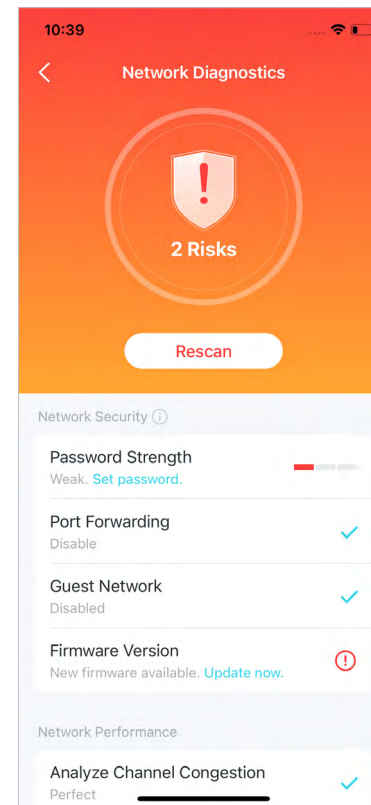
10:39

Network Diagnostics

2 Risks

Rescan

Network Security

Password Strength
Weak. Set password.

Port Forwarding
Disable

Guest Network
Disabled

Firmware Version
New firmware available. Update now.

Network Performance

Analyze Channel Congestion
Perfect